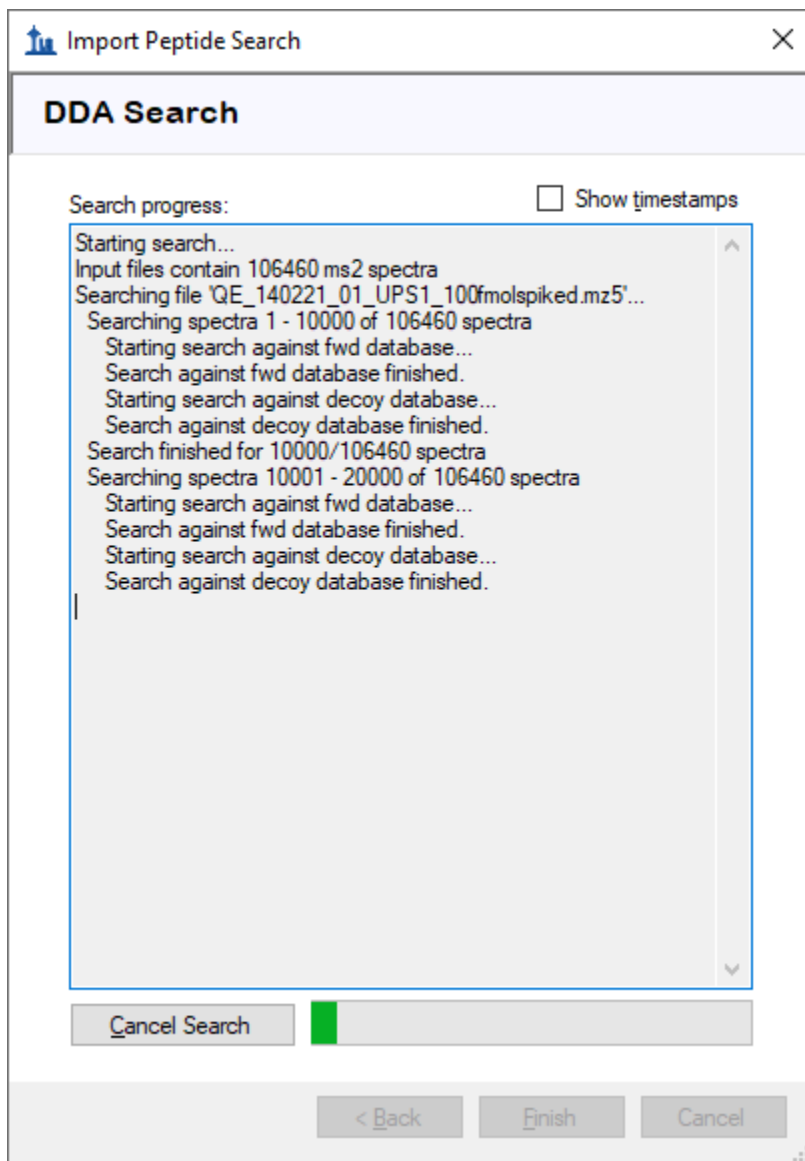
Import Peptide Search

DDA Search

Search progress:

Show timestamps

Starting search...
Input files contain 106460 ms2 spectra
Searching file 'QE_140221_01_UPS1_100fmolspiked.mz5'...
Searching spectra 1 - 10000 of 106460 spectra
Starting search against fwd database...
Search against fwd database finished.
Starting search against decoy database...
Search against decoy database finished.
Search finished for 10000/106460 spectra
Searching spectra 10001 - 20000 of 106460 spectra
Starting search against fwd database...
Search against fwd database finished.
Starting search against decoy database...
Search against decoy database finished.

Cancel Search

< Back

Finish

Cancel